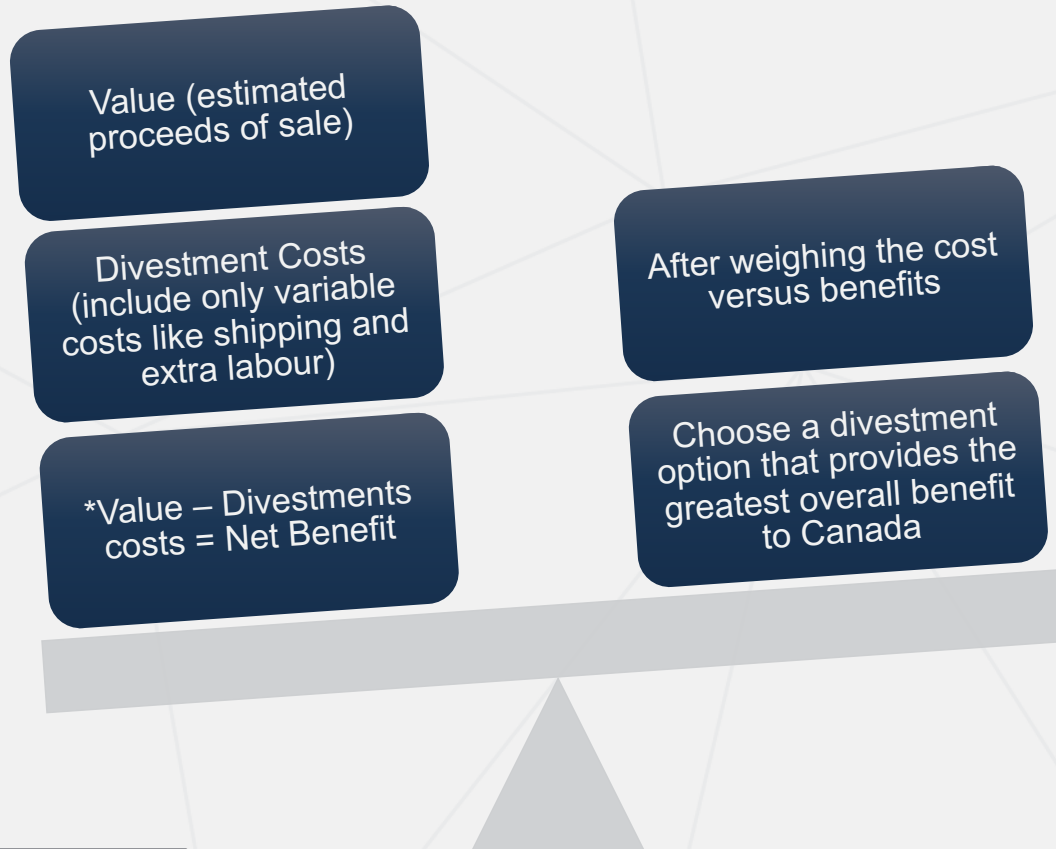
Value (estimated proceeds of sale)

Divestment Costs (include only variable costs like shipping and extra labour)

*Value – Divestments costs = Net Benefit

After weighing the cost versus benefits

Choose a divestment option that provides the greatest overall benefit to Canada